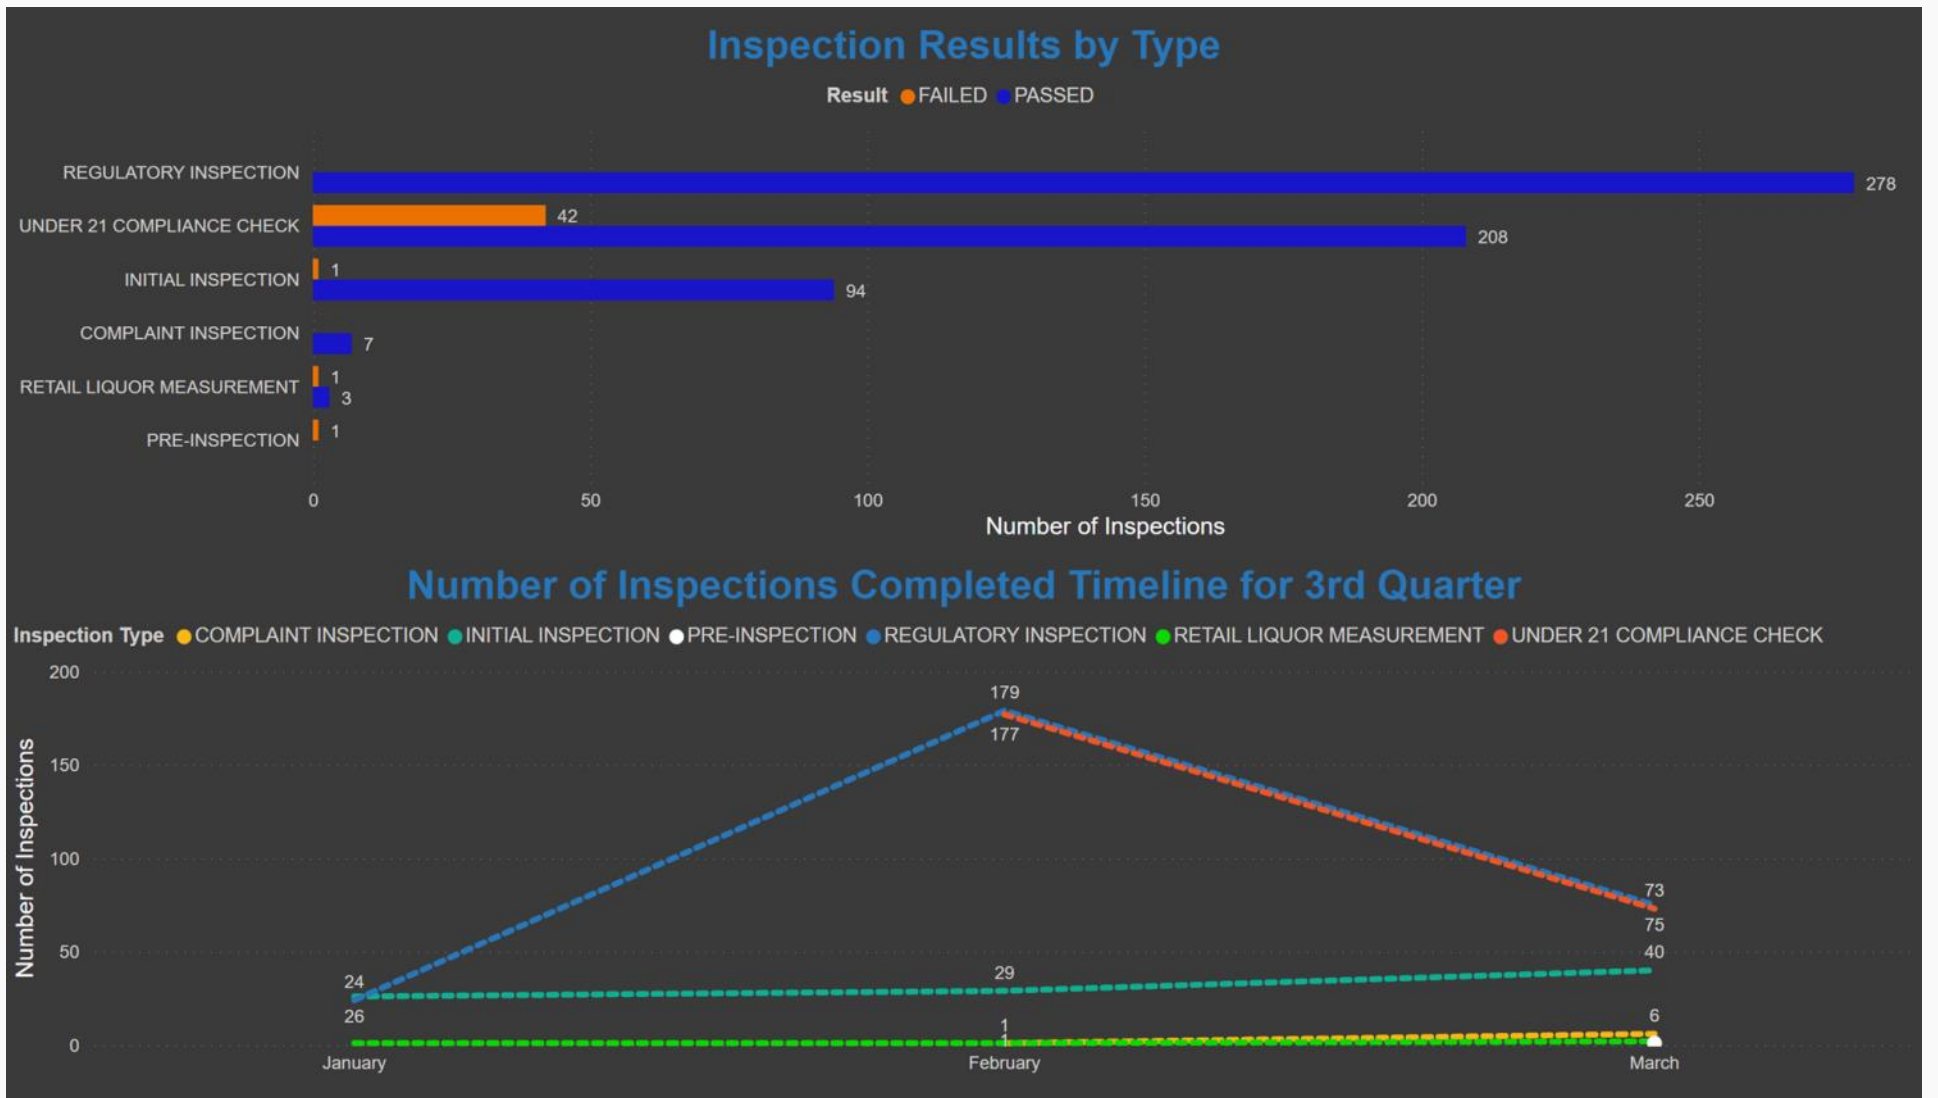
Inspection Results by Type

Result FAILED PASSED

REGULATORY INSPECTION 278
UNDER 21 COMPLIANCE CHECK 42 208
INITIAL INSPECTION 1 94
COMPLAINT INSPECTION 7
RETAIL LIQUOR MEASUREMENT 1 3
PRE-INSPECTION 1

0 50 100 150 200 250
Number of Inspections

Number of Inspections Completed Timeline for 3rd Quarter

Inspection Type COMPLAINT INSPECTION INITIAL INSPECTION PRE-INSPECTION REGULATORY INSPECTION RETAIL LIQUOR MEASUREMENT UNDER 21 COMPLIANCE CHECK

200
150
100
50
0
Number of Inspections

179
177
73
75
40
29
24
26
1
1
6

January February March